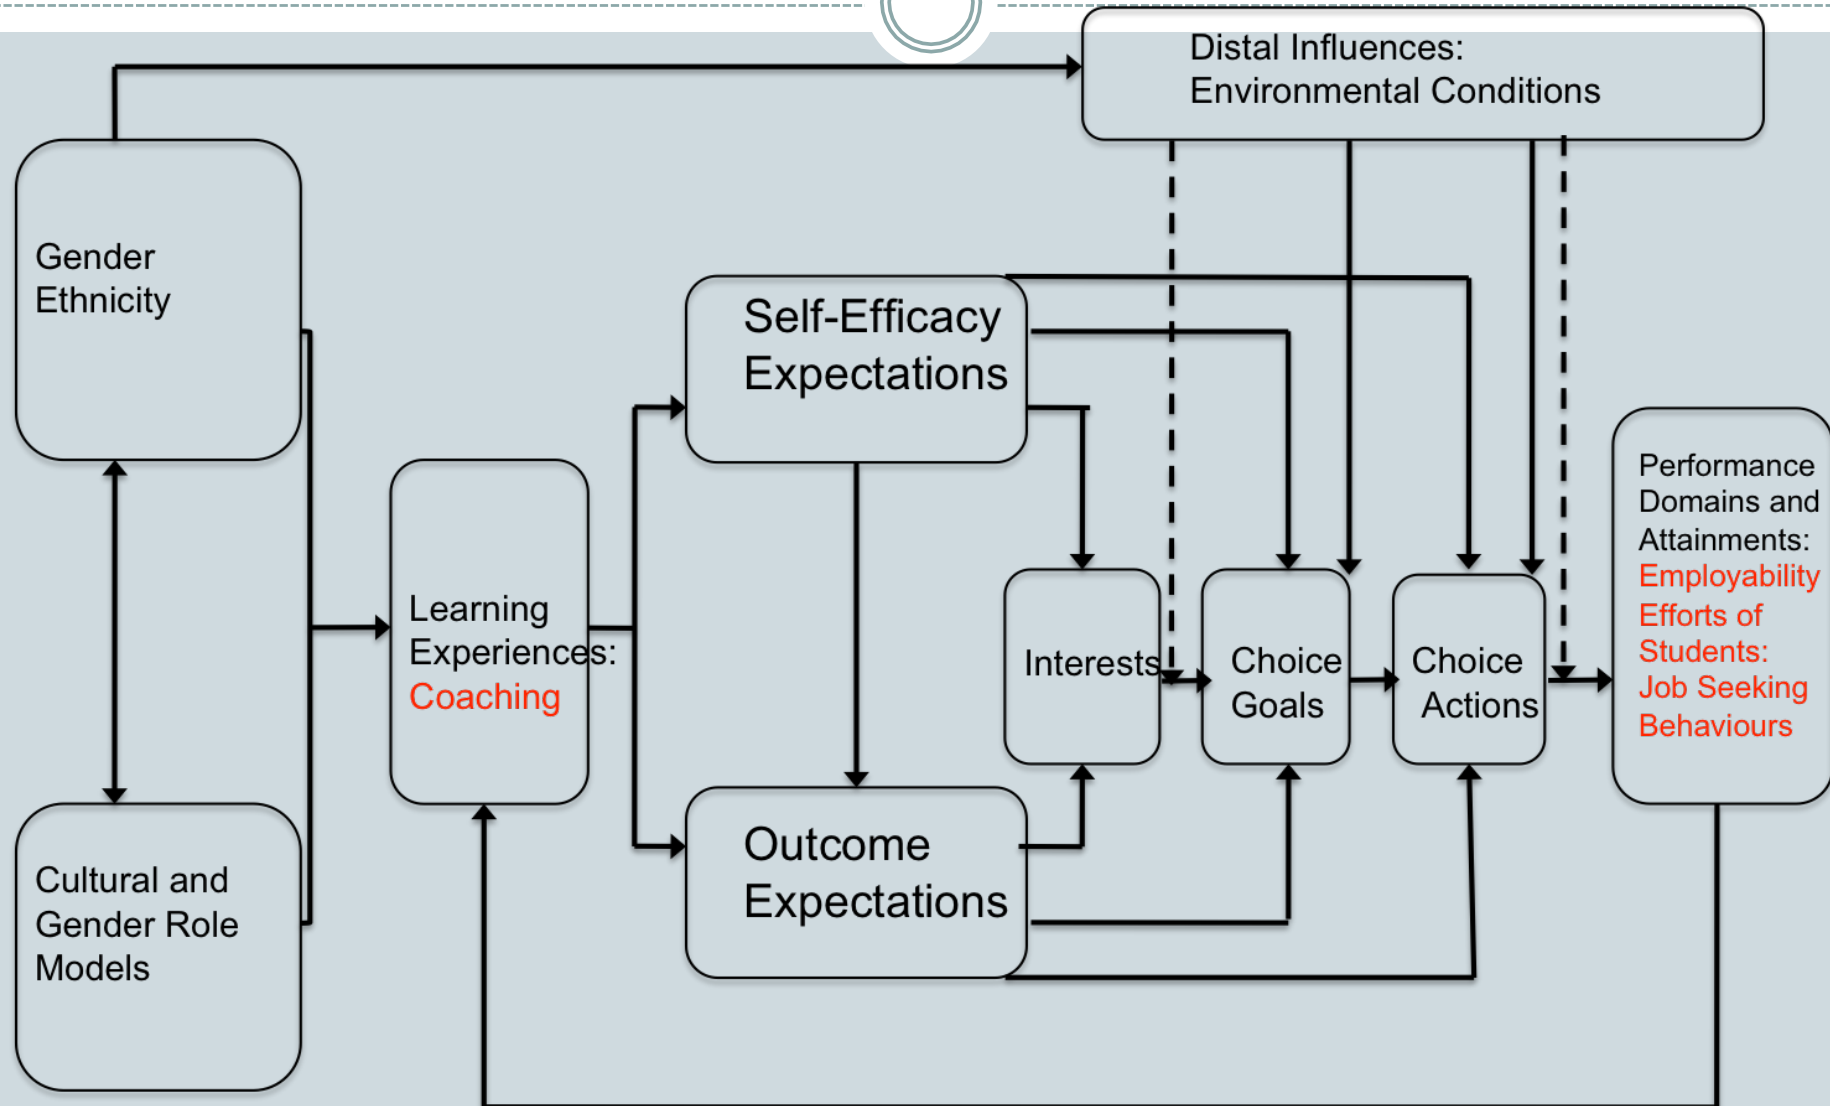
Distal Influences:
Environmental Conditions

Gender
Ethnicity

Self-Efficacy
Expectations

Learning
Experiences:
Coaching

Interests

Choice
Goals

Choice
Actions

Performance
Domains and
Attainments:
Employability
Efforts of
Students:
Job Seeking
Behaviours

Outcome
Expectations

Cultural and
Gender Role
Models